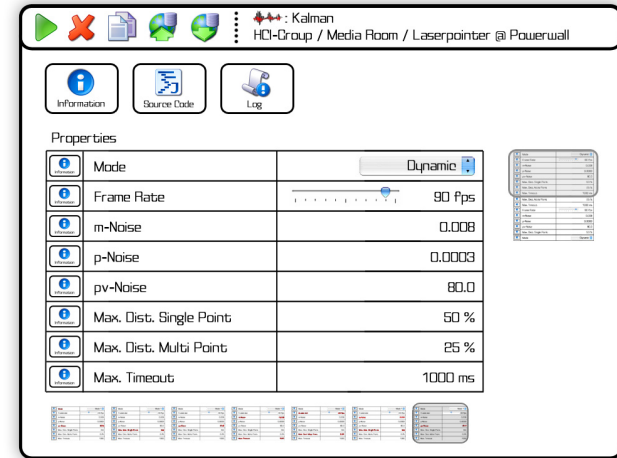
: Kalman
HCI-Group / Media Room / Laserpointer @ Powerwall

Information
Source Code
Log

Properties

| | | |
|---|---|---|
| Information | Mode | Dynamic |
| Information | Frame Rate | 90 fps |
| Information | m-Noise | 0.008 |
| Information | p-Noise | 0.0003 |
| Information | pv-Noise | 80.0 |
| Information | Max. Dist. Single Point | 50 % |
| Information | Max. Dist. Multi Point | 25 % |
| Information | Max. Timeout | 1000 ms |